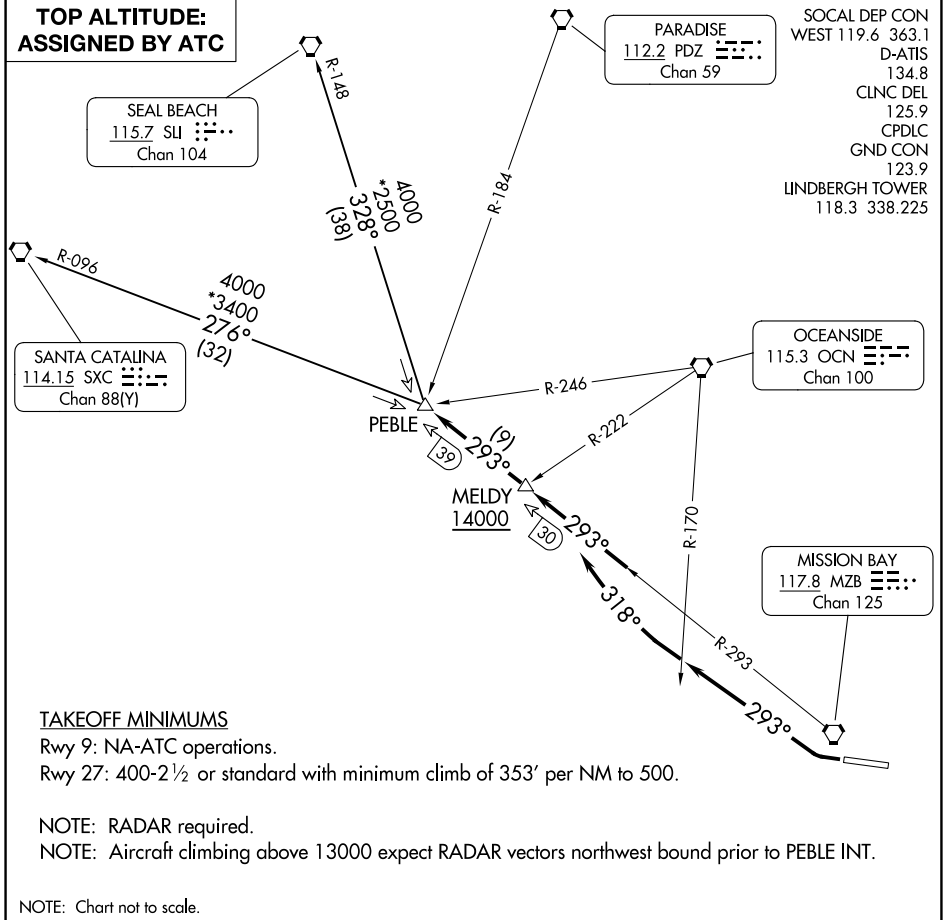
TOP ALTITUDE: ASSIGNED BY ATC

PARADISE
112.2 PDZ
Chan 59

SOCAL DEP CON
WEST 119.6 363.1
D-ATIS
134.8
CLNC DEL
125.9
CPDLC
GND CON
123.9
LINDBERGH TOWER
118.3 338.225

SEAL BEACH
115.7 SLI
Chan 104

R-148

4000
*2500
328°
(38)

R-184

R-096

4000
*3400
276°
(32)

SANTA CATALINA
114.15 SXC
Chan 88(Y)

OCEANSIDE
115.3 OCN
Chan 100

R-246

R-222

PEBLE

(9)
293°

39

MELDY
14000

30

293°

R-170

318°

MISSION BAY
117.8 MZB
Chan 125

R-293

293°

TAKEOFF MINIMUMS
Rwy 9: NA-ATC operations.
Rwy 27: 400-2$\frac{1}{2}$ or standard with minimum climb of 353′ per NM to 500.

NOTE: RADAR required.
NOTE: Aircraft climbing above 13000 expect RADAR vectors northwest bound prior to PEBLE INT.

NOTE: Chart not to scale.